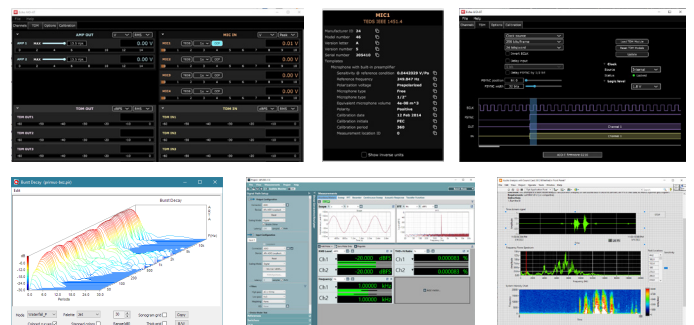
AMP OUT

MIC IN

TDM OUT

TDM IN

MIC1
TEDS IEEE 1451.4

Manufacturer ID 34
Model number 40
Version letter A
Version number 1
Serial number 30043
Template:
Microphone with built-in preamplifier
Sensitivity @ reference condition 0.0443029 V/Pa
Reference frequency 249.847 Hz
Polarization voltage Prepolarized
Microphone type Free
Microphone type 1/2"
Equivalent microphone volume 4e-08 m^3
Polarity Positive
Calibration date 12 Feb 2014
Calibration initials PEC
Calibration period 360
Measurement location ID 0

Show inverse units

Burst Decay

Ch1
Ch2
Ch1
Ch2